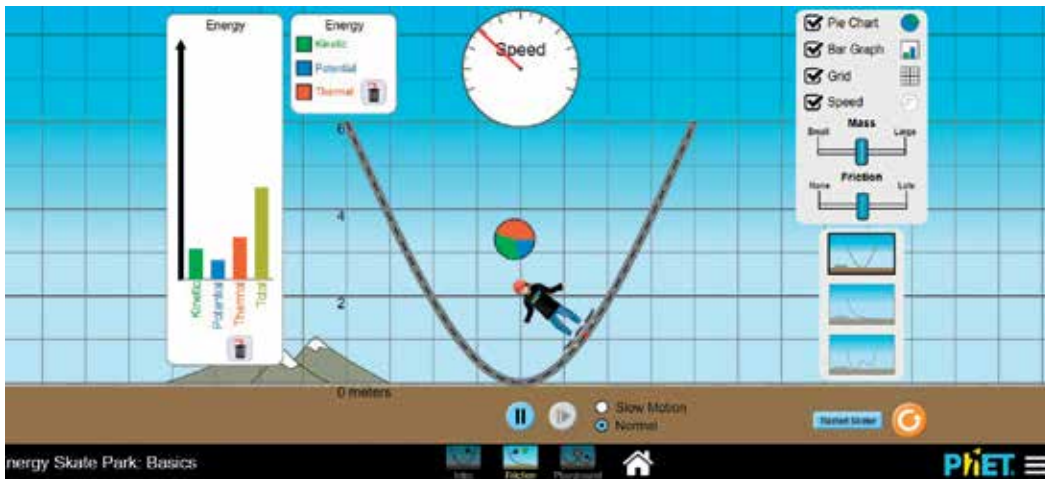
Energy

Kinetic
Potential
Thermal
Total

Energy
Kinetic
Potential
Thermal

Speed

6
4
2
0 meters

Pie Chart
Bar Graph
Grid
Speed
Mass
Small
Large
Friction
None
Lots

Slow Motion
Normal

Restart Skater

nergy Skate Park: Basics

Intro
Friction
Playground

PhET